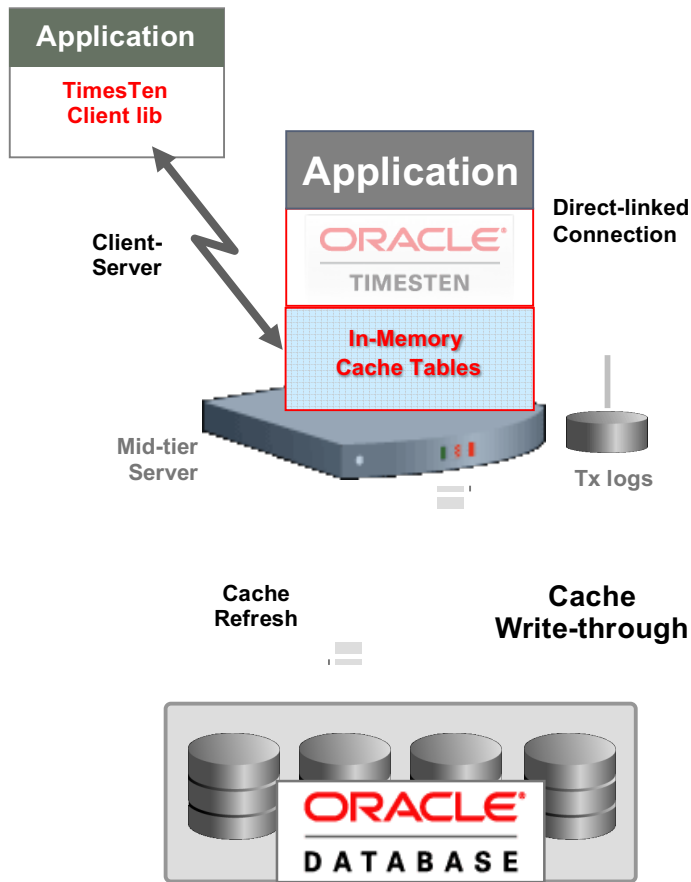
Application

TimesTen Client lib

Client-Server

Application

ORACLE
TIMESTEN

Direct-linked Connection

In-Memory Cache Tables

Mid-tier Server

Tx logs

Cache Refresh

Cache Write-through

ORACLE
DATABASE